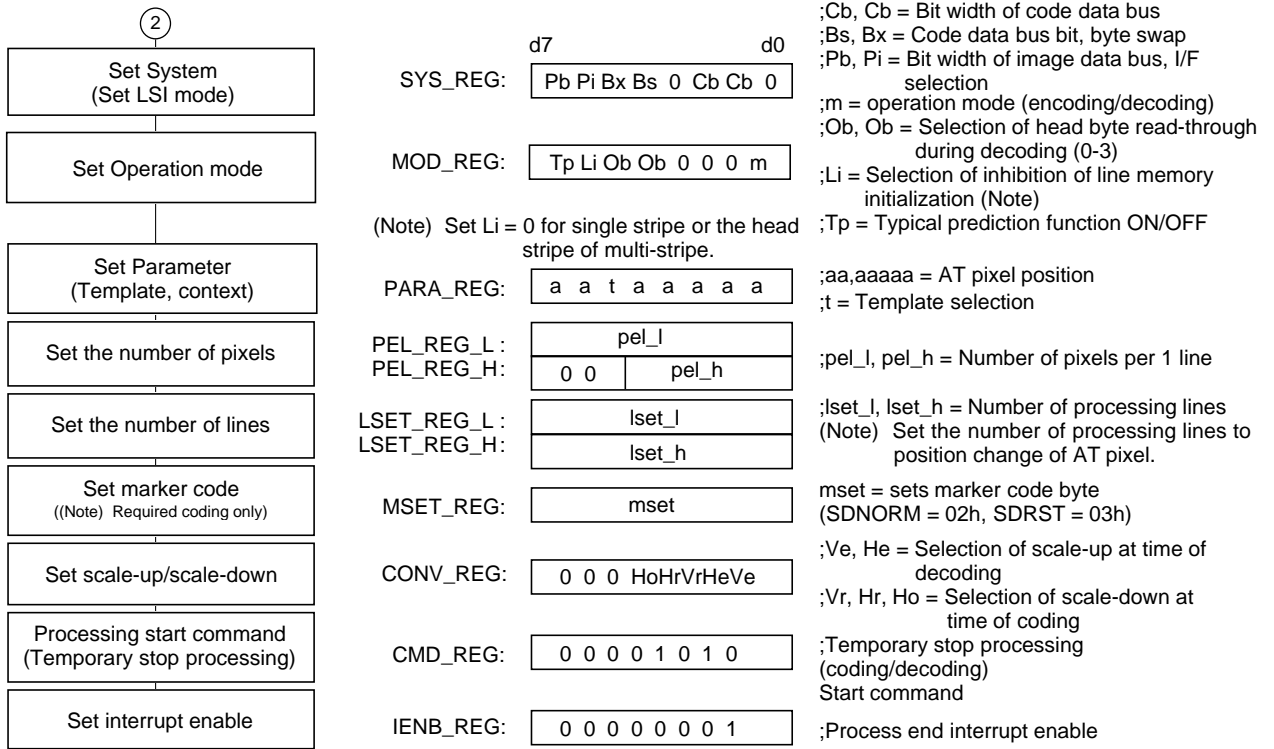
2

d7 d0

Set System (Set LSI mode)

SYS_REG: Pb Pi Bx Bs 0 Cb Cb 0

;Cb, Cb = Bit width of code data bus
;Bs, Bx = Code data bus bit, byte swap
;Pb, Pi = Bit width of image data bus, I/F selection
;m = operation mode (encoding/decoding)
;Ob, Ob = Selection of head byte read-through during decoding (0-3)
;Li = Selection of inhibition of line memory initialization (Note)
;Tp = Typical prediction function ON/OFF

Set Operation mode

MOD_REG: Tp Li Ob Ob 0 0 0 m

(Note) Set Li = 0 for single stripe or the head stripe of multi-stripe.

Set Parameter (Template, context)

PARA_REG: a a t a a a a a

;aa,aaaaa = AT pixel position
;t = Template selection

Set the number of pixels

PEL_REG_L : pel_l
PEL_REG_H: 0 0 pel_h

;pel_l, pel_h = Number of pixels per 1 line

Set the number of lines

LSET_REG_L : lset_l
LSET_REG_H: lset_h

;lset_l, lset_h = Number of processing lines
(Note) Set the number of processing lines to position change of AT pixel.

Set marker code ((Note) Required coding only)

MSET_REG: mset

mset = sets marker code byte (SDNORM = 02h, SDRST = 03h)

Set scale-up/scale-down

CONV_REG: 0 0 0 HoHrVrHeVe

;Ve, He = Selection of scale-up at time of decoding
;Vr, Hr, Ho = Selection of scale-down at time of coding

Processing start command (Temporary stop processing)

CMD_REG: 0 0 0 0 1 0 1 0

;Temporary stop processing (coding/decoding) Start command

Set interrupt enable

IENB_REG: 0 0 0 0 0 0 0 1

;Process end interrupt enable